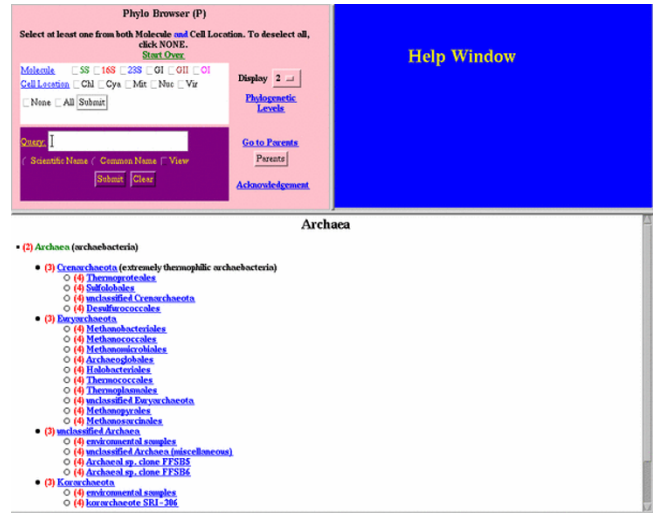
Phylo Browser (P)

Select at least one from both Molecule and Cell Location. To deselect all, click NONE.
Start Over

Molecule 5S 16S 23S GI GII OI
Cell Location Chl Cya Mit Nuc Vir
None All Submit

Display 2

Phylogenetic Levels

Query:

Scientific Name Common Name View

Submit Clear

Go to Parents
Parents

Acknowledgement

Help Window

Archaea

(2) Archaea (archaebacteria)

(3) Crenarchaeota (extremely thermophilic archaebacteria)
(4) Thermoproteales
(4) Sulfolobales
(4) unclassified Crenarchaeota
(4) Desulfurococcales
(3) Euryarchaeota
(4) Methanobacteriales
(4) Methanococcales
(4) Methanomicrobiales
(4) Archaeoglobales
(4) Halobacteriales
(4) Thermococcales
(4) Thermoplasmales
(4) unclassified Euryarchaeota
(4) Methanopyrales
(4) Methanosarcinales
(3) unclassified Archaea
(4) environmental samples
(4) unclassified Archaea (miscellaneous)
(4) Archaeal sp. clone FFSB5
(4) Archaeal sp. clone FFSB6
(3) Korarchaeota
(4) environmental samples
(4) korarchaeote SRI-306